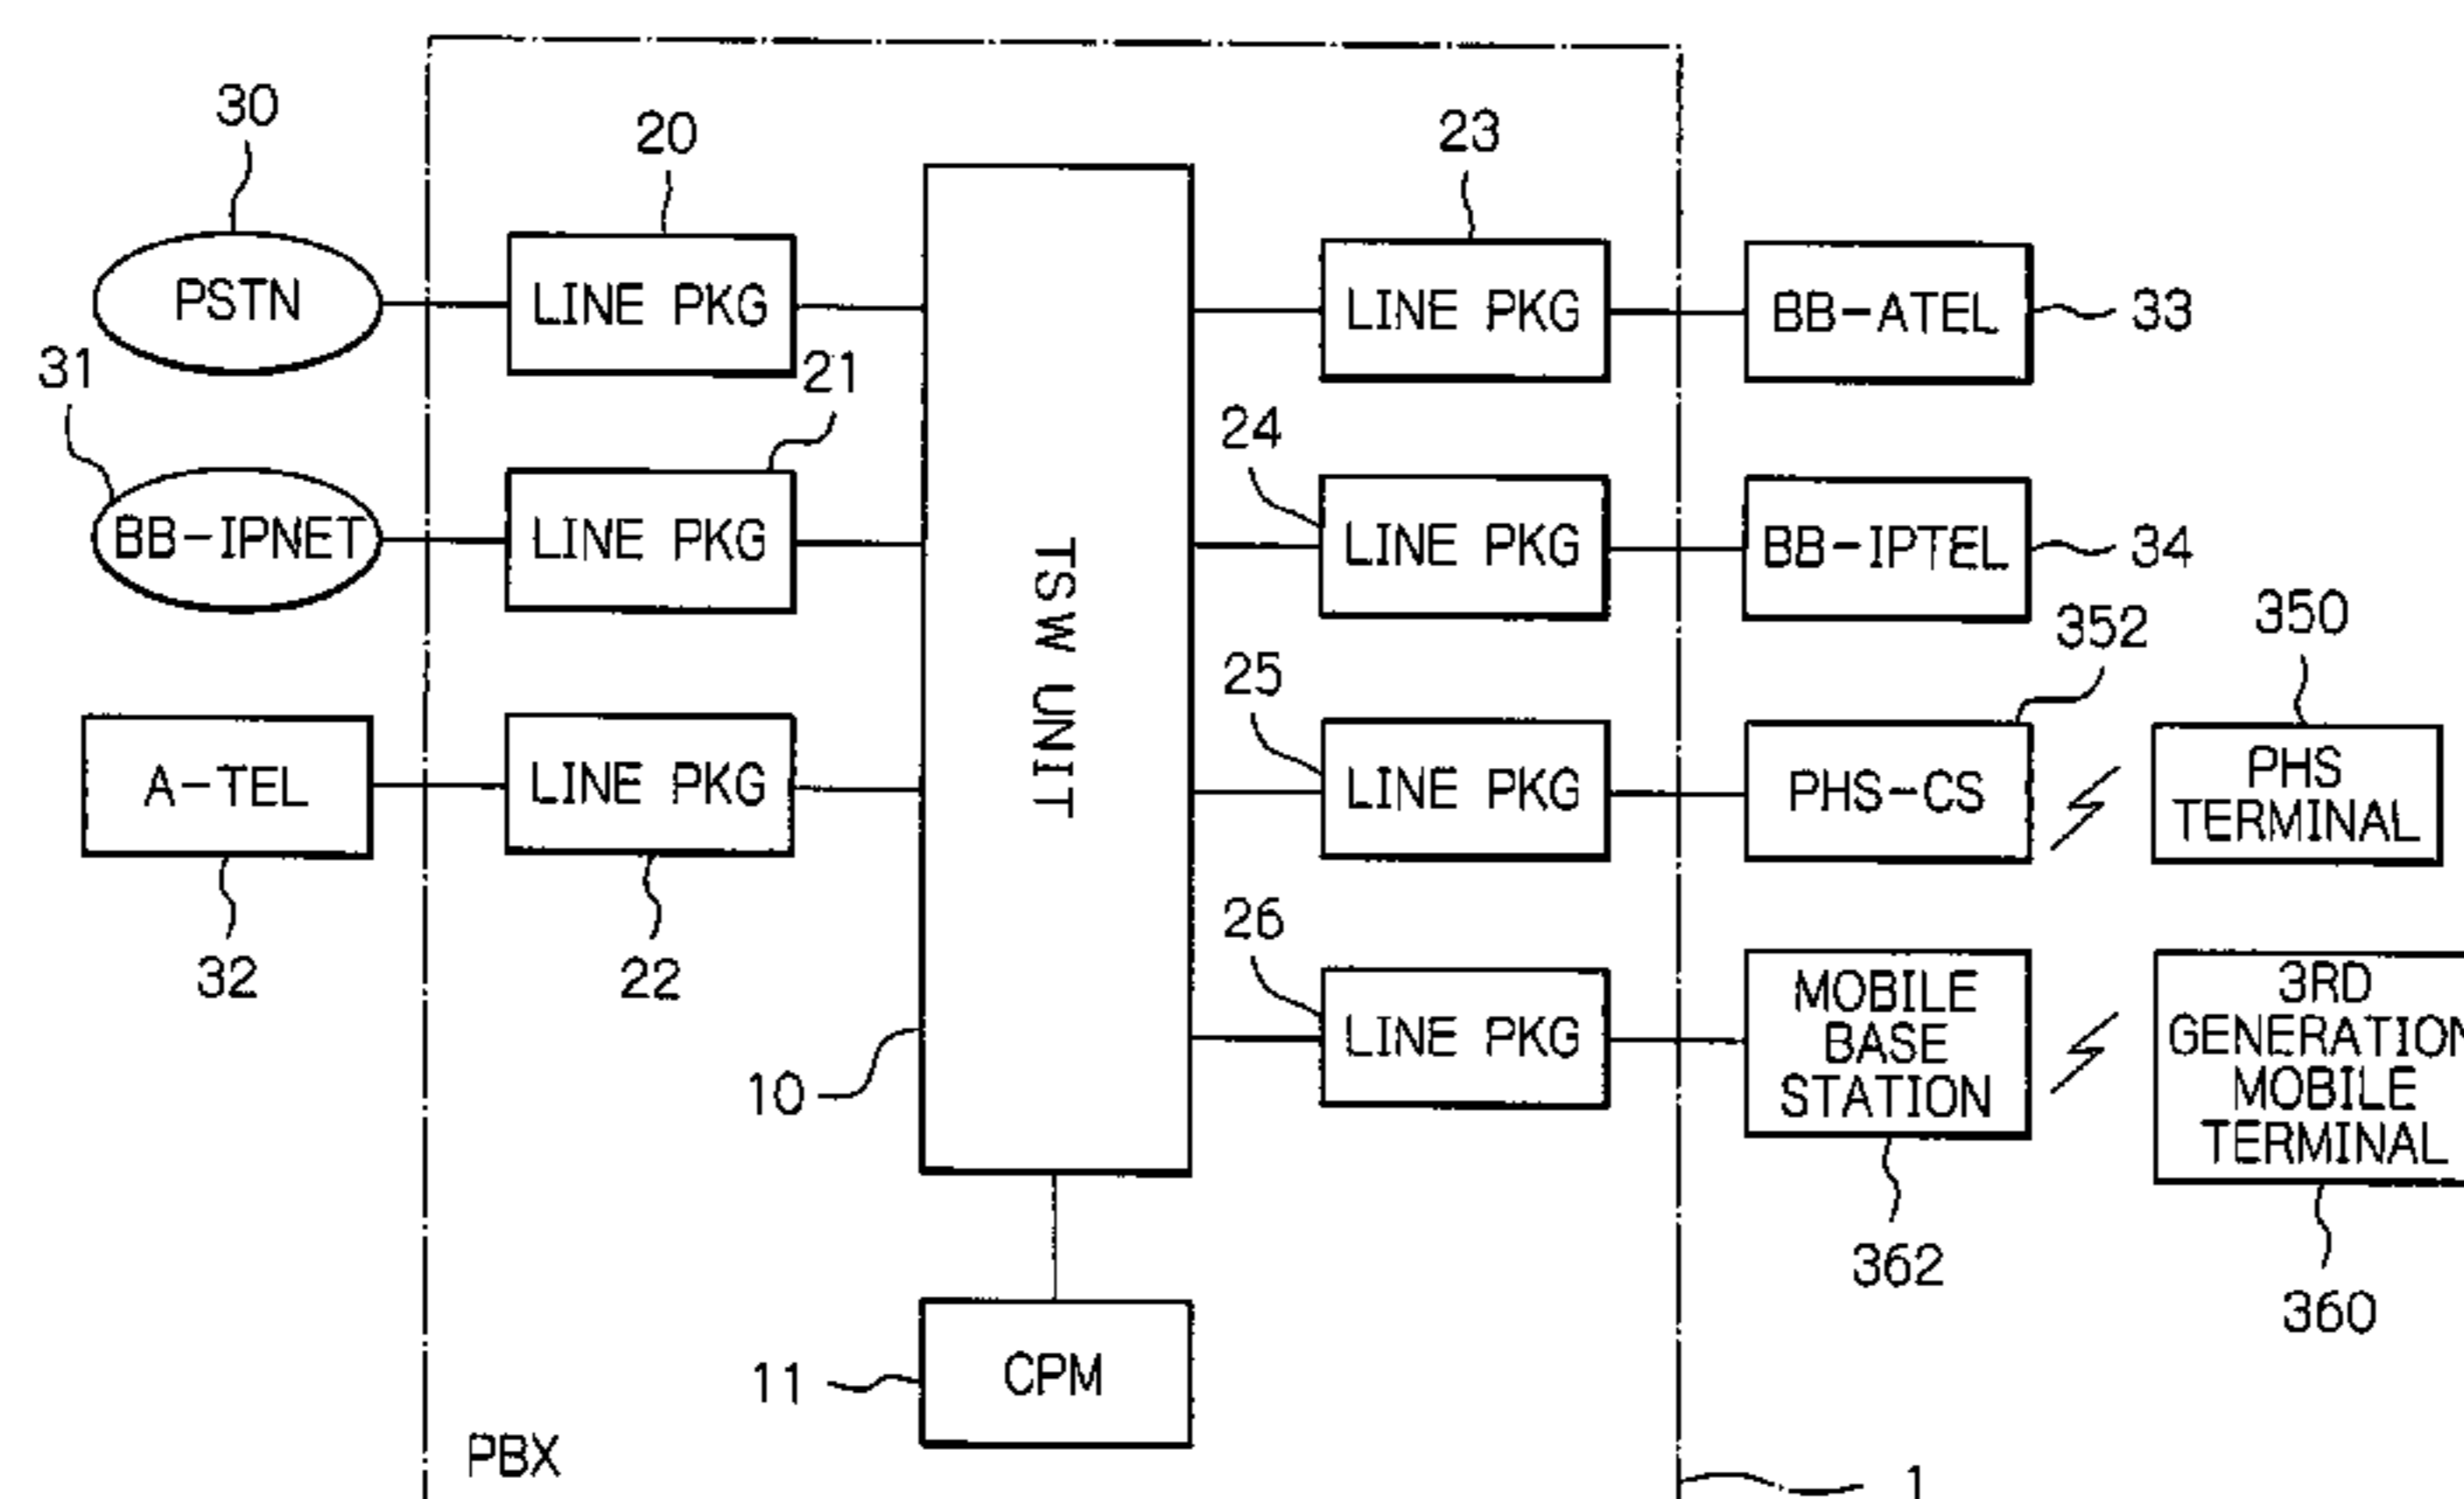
30
PSTN
31
BB-IPNET
A-TEL
32
20
LINE PKG
21
LINE PKG
LINE PKG
22
TSW UNIT
10
CPM
11
PBX
23
LINE PKG
24
LINE PKG
25
LINE PKG
26
LINE PKG
BB-ATEL
33
BB-IPTEL
34
352
350
PHS-CS
PHS TERMINAL
MOBILE BASE STATION
362
3RD GENERATION MOBILE TERMINAL
360
1